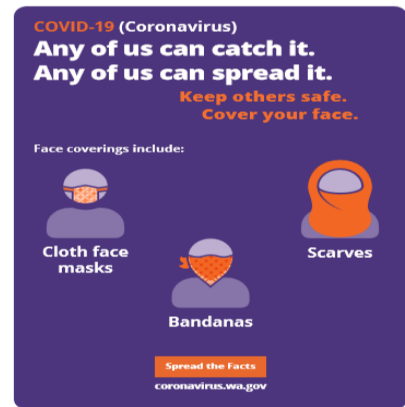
COVID-19 (Coronavirus)
Any of us can catch it.
Any of us can spread it.

Keep others safe.
Cover your face.

Face coverings include:

Cloth face masks

Scarves

Bandanas

Spread the Facts

coronavirus.wa.gov